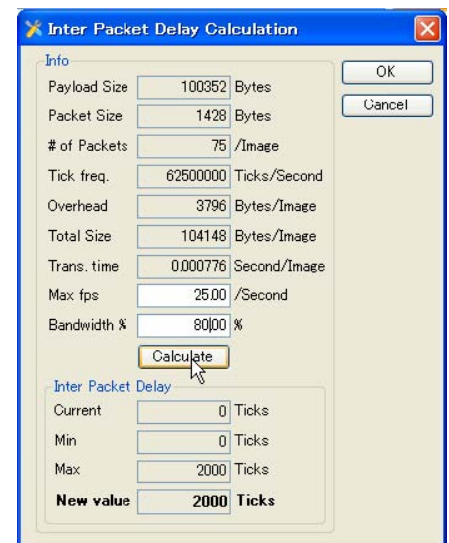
Inter Packet Delay Calculation

Info

Payload Size 100352 Bytes

Packet Size 1428 Bytes

# of Packets 75 /Image

Tick freq. 62500000 Ticks/Second

Overhead 3796 Bytes/Image

Total Size 104148 Bytes/Image

Trans. time 0.000776 Second/Image

Max fps 25.00 /Second

Bandwidth % 80.00 %

Calculate

Inter Packet Delay

Current 0 Ticks

Min 0 Ticks

Max 2000 Ticks

New value 2000 Ticks

OK

Cancel